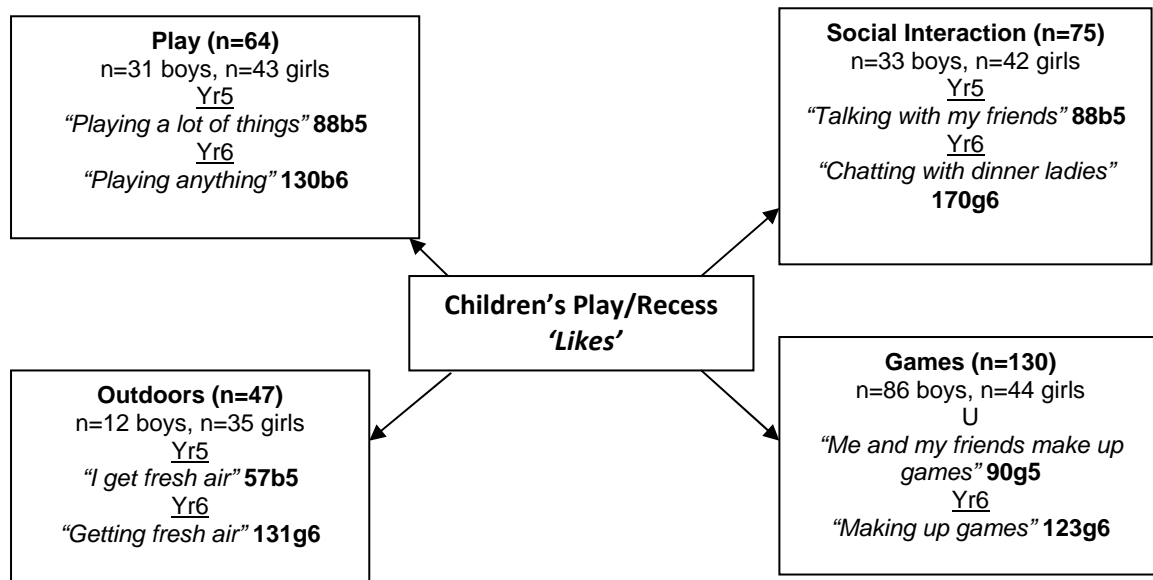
**Play (n=64)**
n=31 boys, n=43 girls
Yr5
*"Playing a lot of things"* **88b5**
Yr6
*"Playing anything"* **130b6**

**Social Interaction (n=75)**
n=33 boys, n=42 girls
Yr5
*"Talking with my friends"* **88b5**
Yr6
*"Chatting with dinner ladies"* **170g6**

**Children's Play/Recess**
***'Likes'***

**Outdoors (n=47)**
n=12 boys, n=35 girls
Yr5
*"I get fresh air"* **57b5**
Yr6
*"Getting fresh air"* **131g6**

**Games (n=130)**
n=86 boys, n=44 girls
U
*"Me and my friends make up games"* **90g5**
Yr6
*"Making up games"* **123g6**